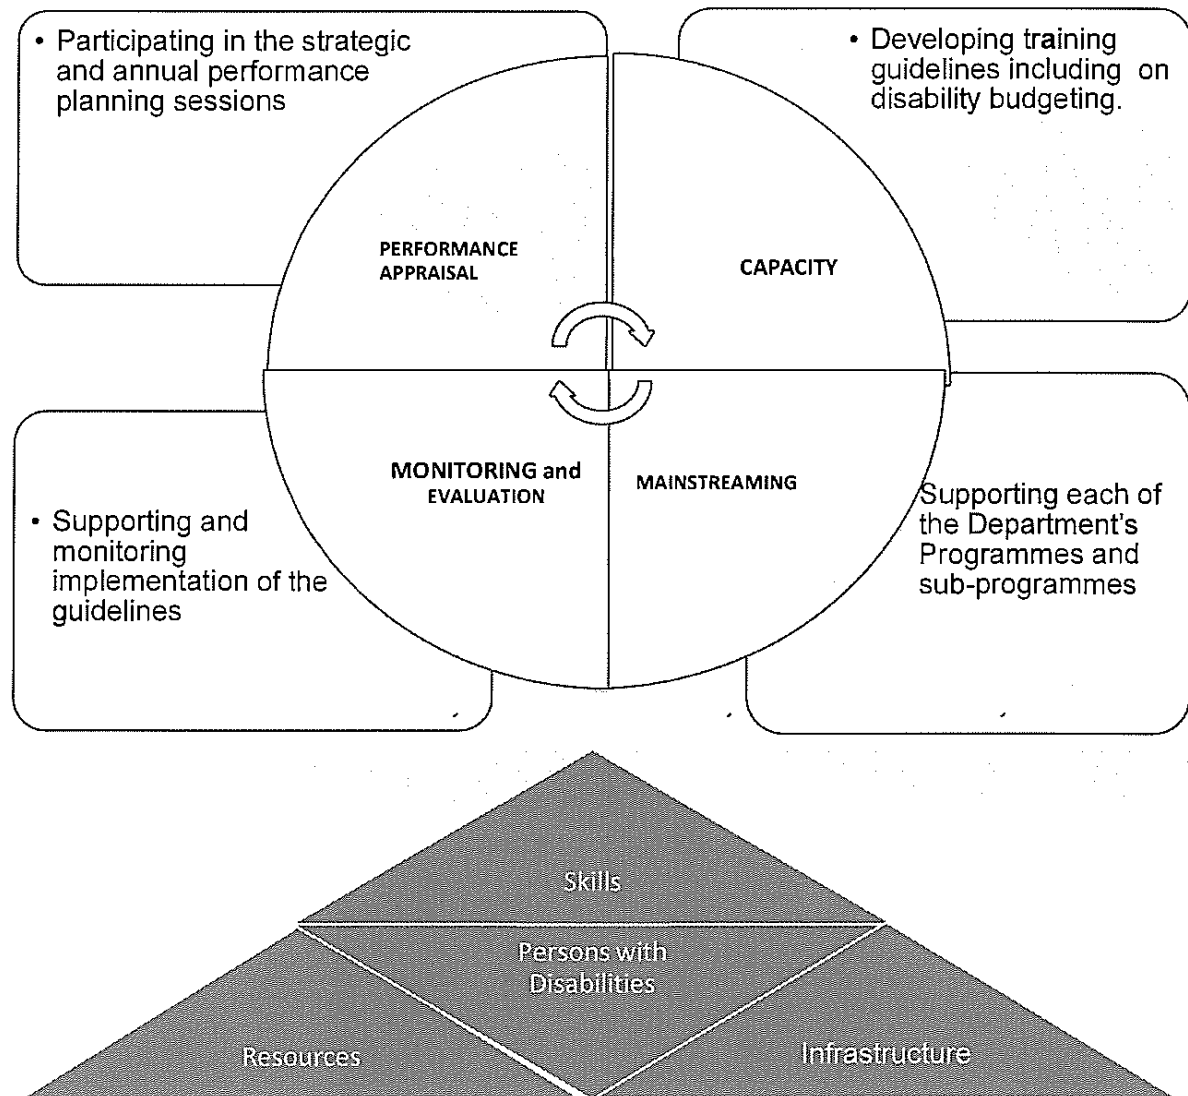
• Participating in the strategic and annual performance planning sessions

• Developing training guidelines including on disability budgeting.

PERFORMANCE APPRAISAL

CAPACITY

MONITORING and EVALUATION

MAINSTREAMING

• Supporting and monitoring implementation of the guidelines

Supporting each of the Department's Programmes and sub-programmes

Skills

Persons with Disabilities

Resources

Infrastructure